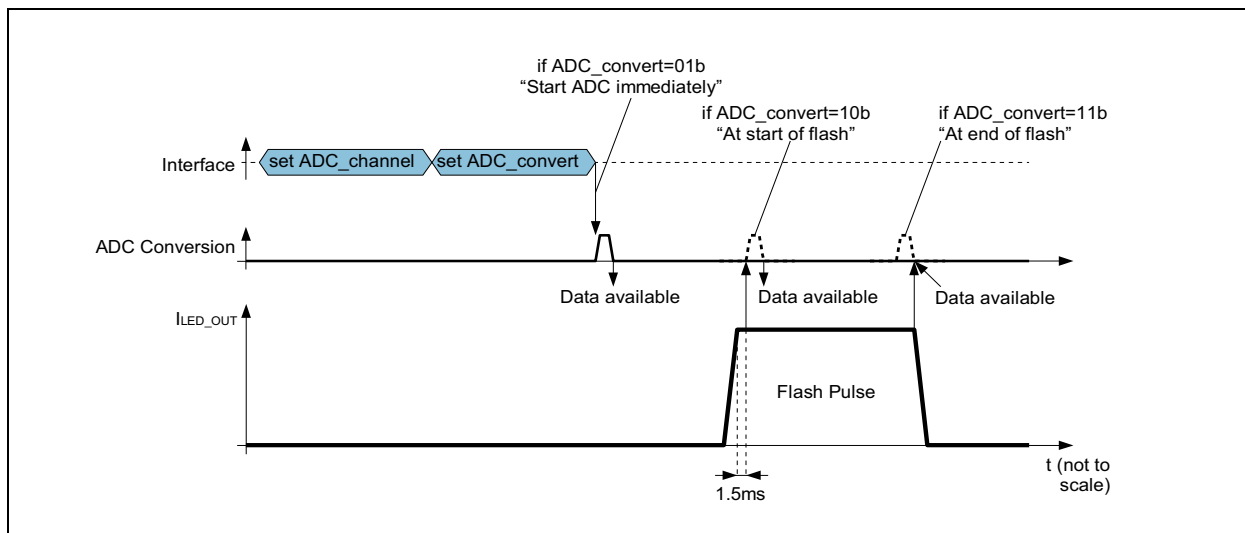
if ADC_convert=01b
"Start ADC immediately"

if ADC_convert=10b
"At start of flash"

if ADC_convert=11b
"At end of flash"

Interface

set ADC_channel

set ADC_convert

ADC Conversion

Data available

Data available

Data available

$I_{LED\_OUT}$

Flash Pulse

t (not to scale)

1.5ms